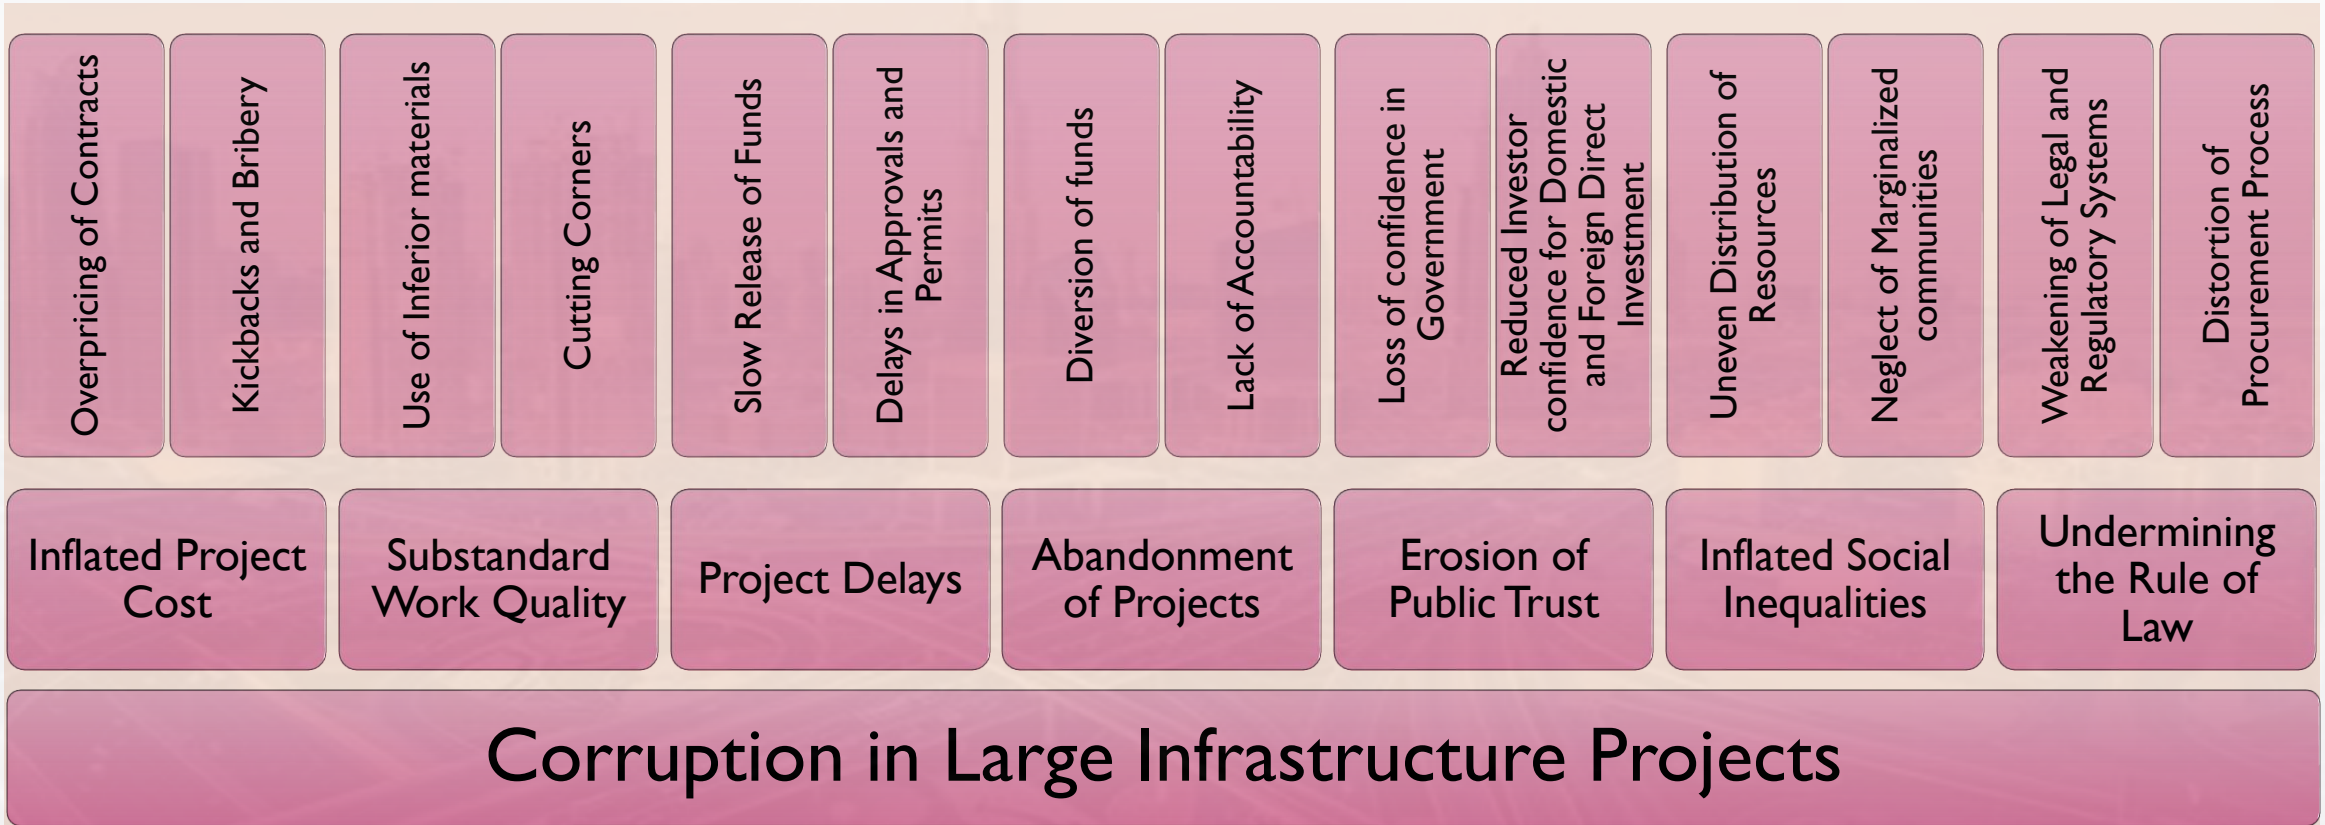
Overpricing of Contracts

Kickbacks and Bribery

Use of Inferior materials

Cutting Corners

Slow Release of Funds

Delays in Approvals and Permits

Diversion of funds

Lack of Accountability

Loss of confidence in Government

Reduced Investor confidence for Domestic and Foreign Direct Investment

Uneven Distribution of Resources

Neglect of Marginalized communities

Weakening of Legal and Regulatory Systems

Distortion of Procurement Process

Inflated Project Cost

Substandard Work Quality

Project Delays

Abandonment of Projects

Erosion of Public Trust

Inflated Social Inequalities

Undermining the Rule of Law

Corruption in Large Infrastructure Projects